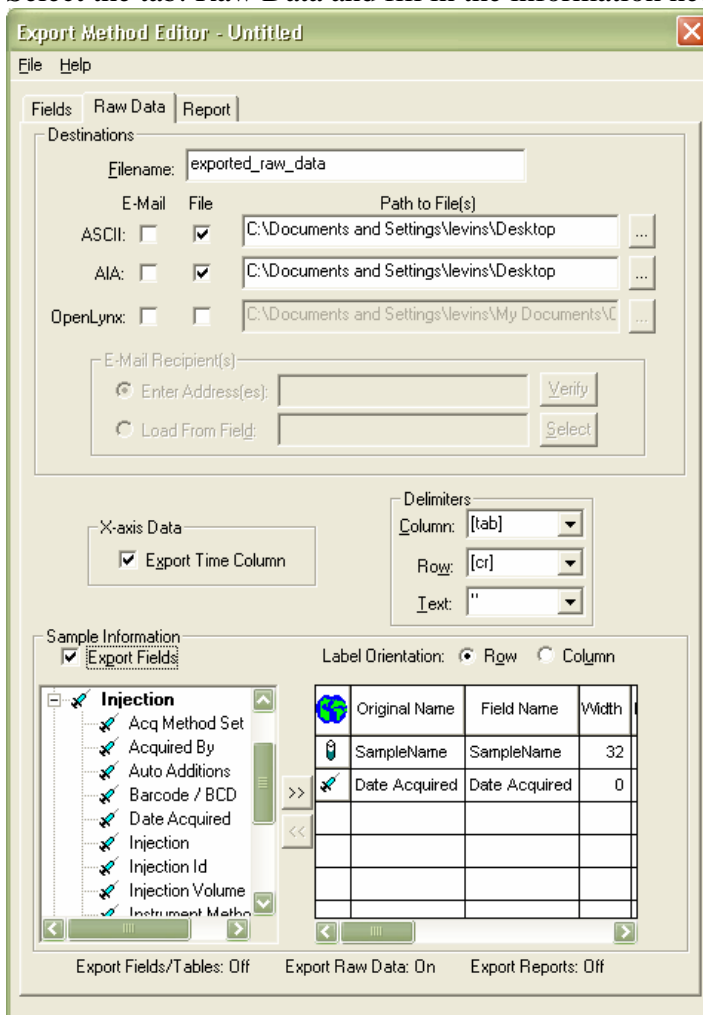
Export Method Editor - Untitled

File Help

Fields | Raw Data | Report

Destinations

Filename: exported_raw_data

E-Mail File Path to File(s)

ASCII: C:\Documents and Settings\levins\Desktop ...

AIA: C:\Documents and Settings\levins\Desktop ...

OpenLynx: C:\Documents and Settings\levins\My Documents\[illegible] ...

E-Mail Recipient(s)

Enter Address(es): Verify

Load From Field: Select

X-axis Data

Export Time Column

Delimiters

Column: [tab]

Row: [cr]

Text: "

Sample Information

Export Fields

Label Orientation: Row Column

Injection
Acq Method Set
Acquired By
Auto Additions
Barcode / BCD
Date Acquired
Injection
Injection Id
Injection Volume
Instrument Metho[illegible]

>>
<<

| | Original Name | Field Name | Width |
|---|---|---|---|
| | SampleName | SampleName | 32 |
| | Date Acquired | Date Acquired | 0 |
| | | | |
| | | | |
| | | | |
| | | | |

Export Fields/Tables: Off Export Raw Data: On Export Reports: Off